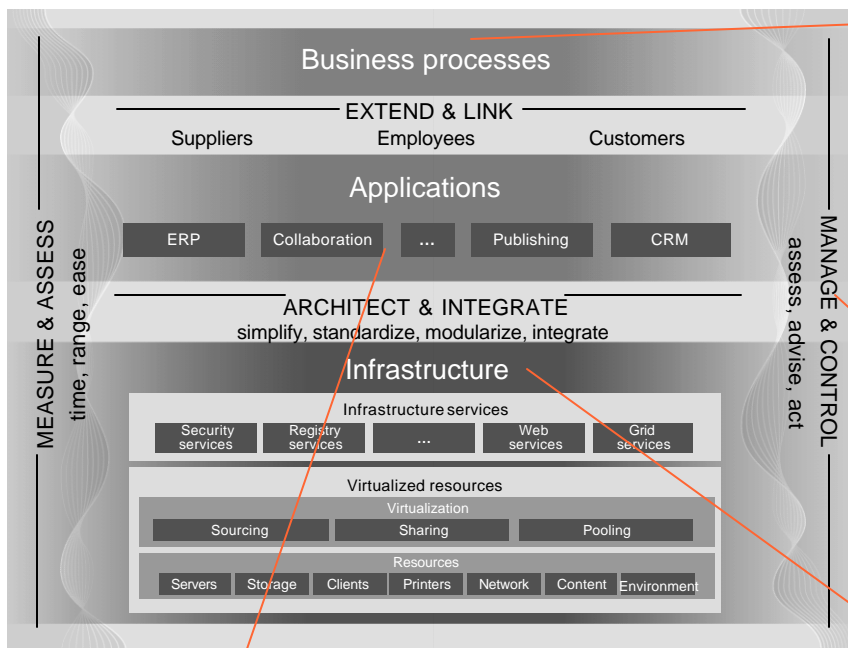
Business processes

EXTEND & LINK

Suppliers Employees Customers

Applications

ERP Collaboration ... Publishing CRM

ARCHITECT & INTEGRATE

simplify, standardize, modularize, integrate

Infrastructure

Infrastructure services

Security services Registry services ... Web services Grid services

Virtualized resources

Virtualization

Sourcing Sharing Pooling

Resources

Servers Storage Clients Printers Network Content Environment

MEASURE & ASSESS

time, range, ease

MANAGE & CONTROL

assess, advise, act